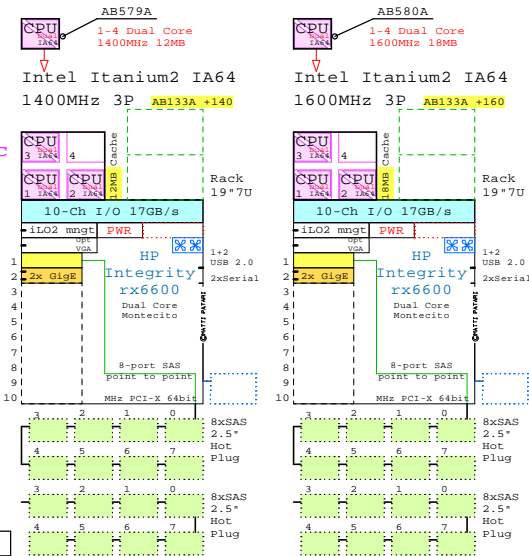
CPU Dual IA64

AB579A

1-4 Dual Core 1400MHz 12MB

Intel Itanium2 IA64

1400MHz 3P AB133A +140

CPU 3 Dual IA64

4

CPU 1 Dual IA64

CPU 2 Dual IA64

Cache

12MB

Rack 19"7U

10-Ch I/O 17GB/s

iLO2 mngt

PWR

Opt VGA

1+2 USB 2.0

2xSerial

1

2 2x GigE

2

3

4

5

6

7

8

9

10

HP Integrity rx6600

Dual Core Montecito

8-port SAS point to point

MHz PCI-X 64bit

3 2 1 0

4 5 6 7

8xSAS 2.5" Hot Plug

3 2 1 0

4 5 6 7

8xSAS 2.5" Hot Plug

CPU Dual IA64

AB580A

1-4 Dual Core 1600MHz 18MB

Intel Itanium2 IA64

1600MHz 3P AB133A +160

CPU 3 Dual IA64

4

CPU 1 Dual IA64

CPU 2 Dual IA64

Cache

18MB

Rack 19"7U

10-Ch I/O 17GB/s

iLO2 mngt

PWR

Opt VGA

1+2 USB 2.0

2xSerial

1

2 2x GigE

2

3

4

5

6

7

8

9

10

HP Integrity rx6600

Dual Core Montecito

8-port SAS point to point

MHz PCI-X 64bit

3 2 1 0

4 5 6 7

8xSAS 2.5" Hot Plug

3 2 1 0

4 5 6 7

8xSAS 2.5" Hot Plug